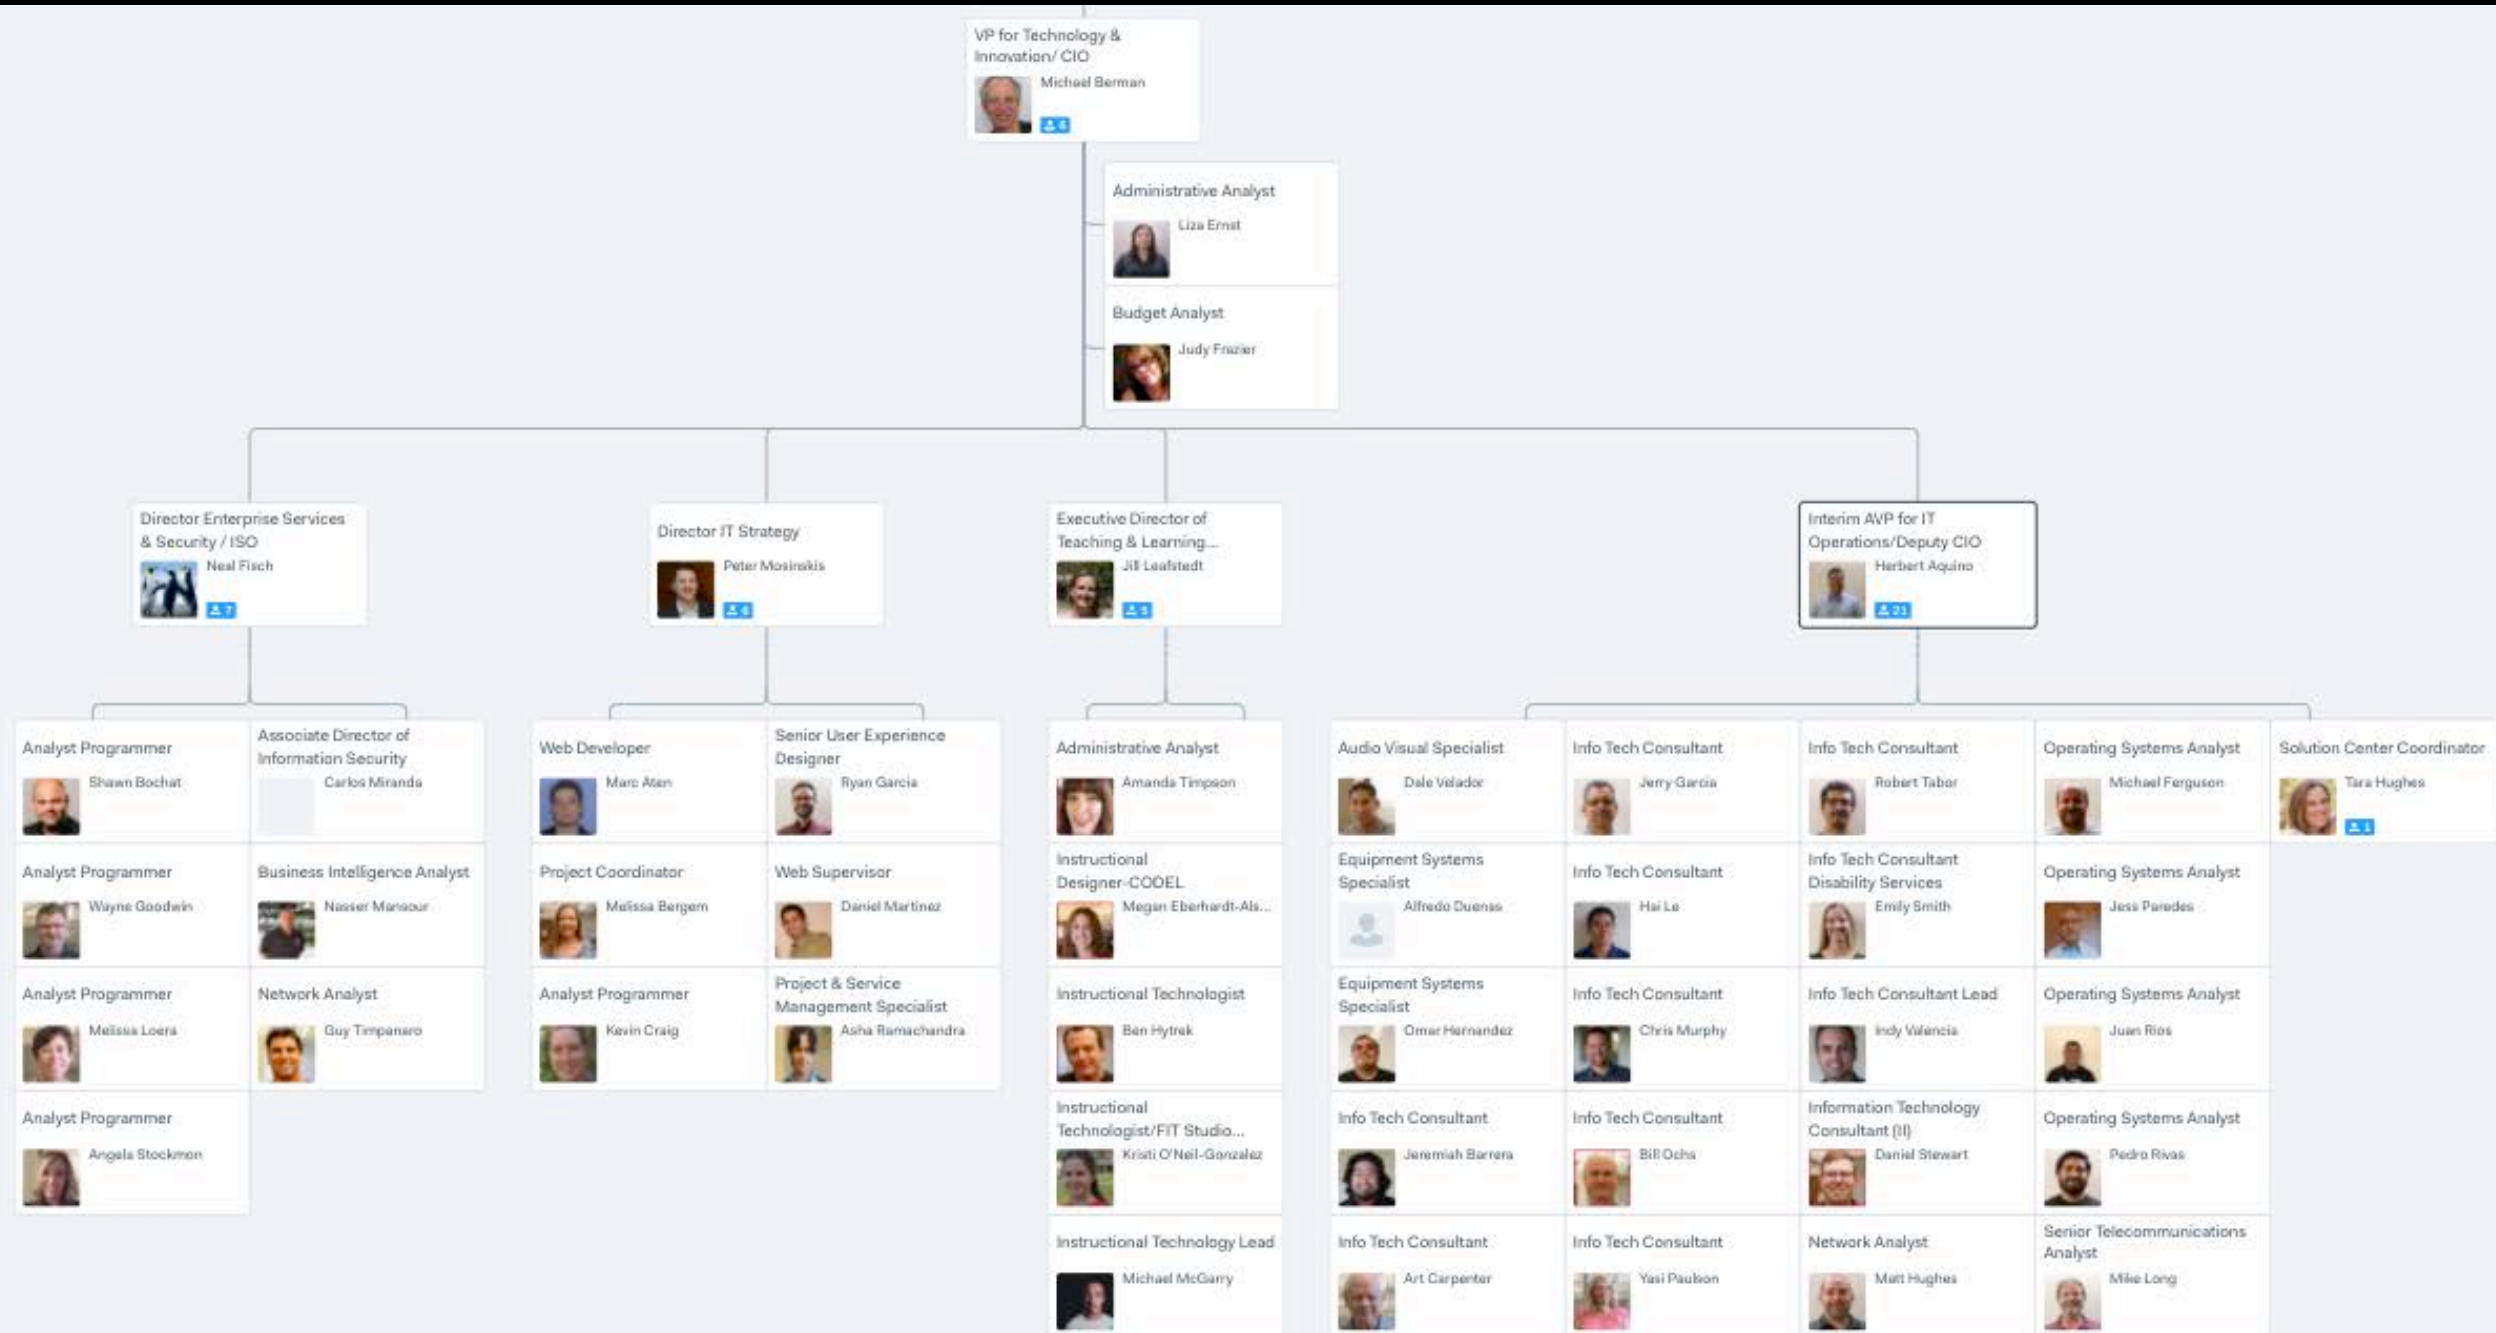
VP for Technology & Innovation/ CIO
Michael Berman
6

Administrative Analyst
Liza Ernst

Budget Analyst
Judy Frazier

Director Enterprise Services & Security / ISO
Neal Fisch
7

Director IT Strategy
Peter Mosinskis
6

Executive Director of Teaching & Learning...
Jill Leafstedt
5

Interim AVP for IT Operations/Deputy CIO
Herbert Aquino
21

Analyst Programmer
Shawn Bochat

Associate Director of Information Security
Carlos Miranda

Analyst Programmer
Wayne Goodwin

Business Intelligence Analyst
Nasser Mansour

Analyst Programmer
Melissa Loera

Network Analyst
Guy Timpanaro

Analyst Programmer
Angela Stockman

Web Developer
Marc Aten

Senior User Experience Designer
Ryan Garcia

Project Coordinator
Melissa Bergem

Web Supervisor
Daniel Martinez

Analyst Programmer
Kevin Craig

Project & Service Management Specialist
Asha Ramachandra

Administrative Analyst
Amanda Timpson

Instructional Designer-CODEL
Megan Eberhardt-Als...

Instructional Technologist
Ben Hytrek

Instructional Technologist/FIT Studio...
Kristi O'Neil-Gonzalez

Instructional Technology Lead
Michael McGarry

Audio Visual Specialist
Dale Velador

Equipment Systems Specialist
Alfredo Duenas

Equipment Systems Specialist
Omar Hernandez

Info Tech Consultant
Jeremiah Barrera

Info Tech Consultant
Art Carpenter

Info Tech Consultant
Jerry Garcia

Info Tech Consultant
Hai Le

Info Tech Consultant
Chris Murphy

Info Tech Consultant
Bill Ochs

Info Tech Consultant
Yasi Paulson

Info Tech Consultant
Robert Tabor

Info Tech Consultant Disability Services
Emily Smith

Info Tech Consultant Lead
Indy Valencia

Information Technology Consultant (II)
Daniel Stewart

Network Analyst
Matt Hughes

Operating Systems Analyst
Michael Ferguson

Operating Systems Analyst
Jess Paredes

Operating Systems Analyst
Juan Rios

Operating Systems Analyst
Pedro Rivas

Senior Telecommunications Analyst
Mike Long

Solution Center Coordinator
Tara Hughes
1